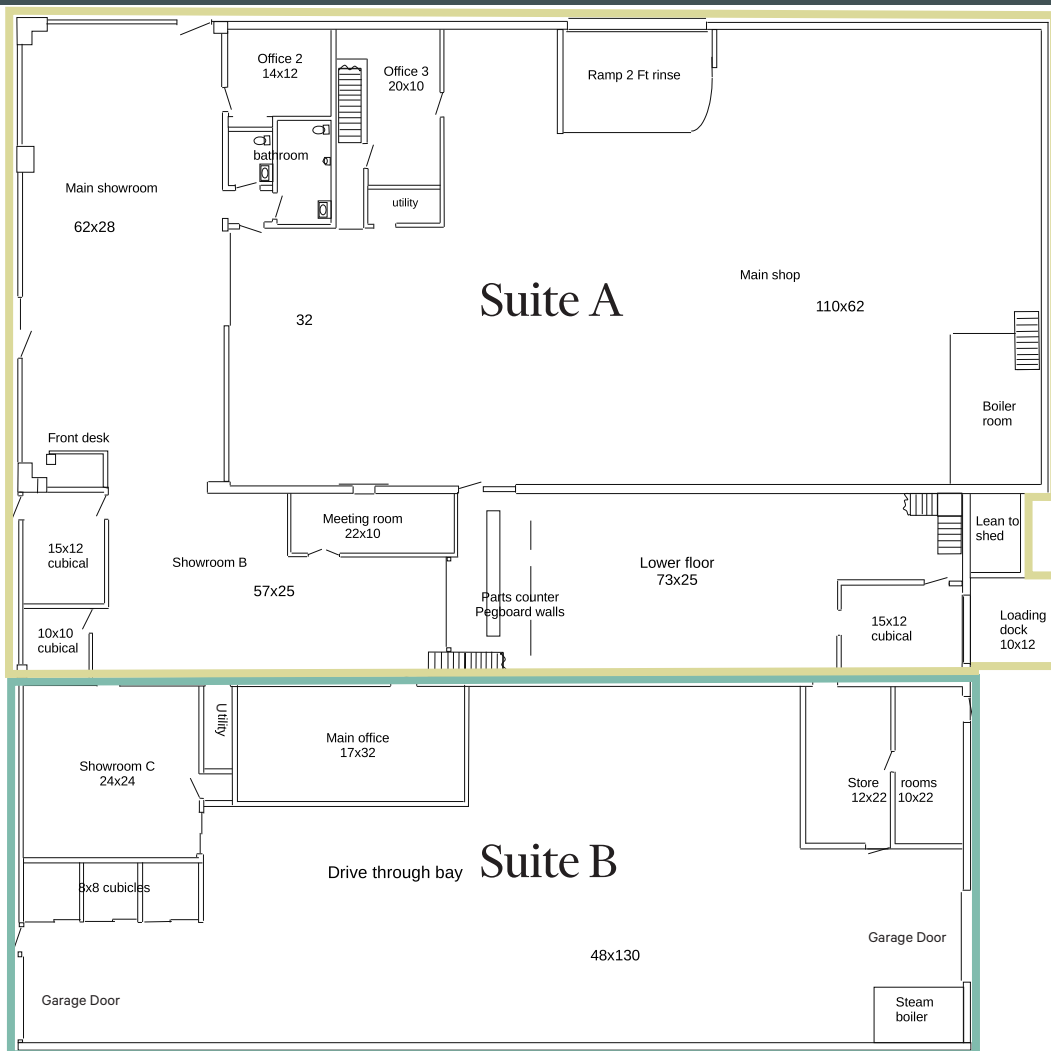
Office 2
14x12

Office 3
20x10

Ramp 2 Ft rinse

bathroom

Main showroom

62x28

utility

Suite A

Main shop

110x62

32

Boiler
room

Front desk

15x12
cubical

Meeting room
22x10

Showroom B

57x25

Lower floor
73x25

Lean to
shed

Parts counter
Pegboard walls

15x12
cubical

Loading
dock
10x12

10x10
cubical

Utility

Main office
17x32

Showroom C
24x24

Store
12x22

rooms
10x22

Drive through bay

Suite B

8x8 cubicles

Garage Door

48x130

Garage Door

Steam
boiler